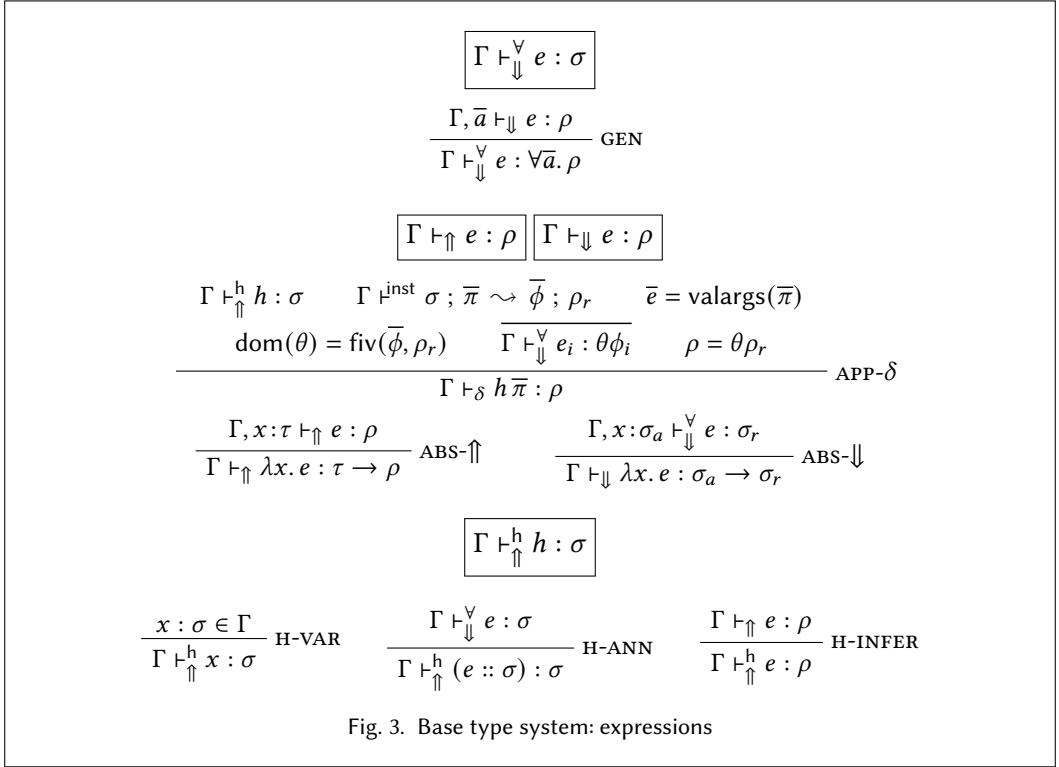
$\boxed{\Gamma \vdash^{\forall}_{\Downarrow} e : \sigma}$

$\dfrac{\Gamma, \overline{a} \vdash_{\Downarrow} e : \rho}{\Gamma \vdash^{\forall}_{\Downarrow} e : \forall \overline{a}.\, \rho}$ GEN

$\boxed{\Gamma \vdash_{\Uparrow} e : \rho}$ $\boxed{\Gamma \vdash_{\Downarrow} e : \rho}$

$\dfrac{\Gamma \vdash^{\mathsf{h}}_{\Uparrow} h : \sigma \qquad \Gamma \vdash^{\mathsf{inst}} \sigma \,;\, \overline{\pi} \leadsto \overline{\phi} \,;\, \rho_r \qquad \overline{e} = \mathsf{valargs}(\overline{\pi}) \qquad \mathsf{dom}(\theta) = \mathsf{fiv}(\overline{\phi}, \rho_r) \qquad \overline{\Gamma \vdash^{\forall}_{\Downarrow} e_i : \theta\phi_i} \qquad \rho = \theta\rho_r}{\Gamma \vdash_{\delta} h\,\overline{\pi} : \rho}$ APP-$\delta$

$\dfrac{\Gamma, x{:}\tau \vdash_{\Uparrow} e : \rho}{\Gamma \vdash_{\Uparrow} \lambda x.\, e : \tau \to \rho}$ ABS-$\Uparrow$ $\qquad$ $\dfrac{\Gamma, x{:}\sigma_a \vdash^{\forall}_{\Downarrow} e : \sigma_r}{\Gamma \vdash_{\Downarrow} \lambda x.\, e : \sigma_a \to \sigma_r}$ ABS-$\Downarrow$

$\boxed{\Gamma \vdash^{\mathsf{h}}_{\Uparrow} h : \sigma}$

$\dfrac{x : \sigma \in \Gamma}{\Gamma \vdash^{\mathsf{h}}_{\Uparrow} x : \sigma}$ H-VAR $\qquad$ $\dfrac{\Gamma \vdash^{\forall}_{\Downarrow} e : \sigma}{\Gamma \vdash^{\mathsf{h}}_{\Uparrow} (e :: \sigma) : \sigma}$ H-ANN $\qquad$ $\dfrac{\Gamma \vdash_{\Uparrow} e : \rho}{\Gamma \vdash^{\mathsf{h}}_{\Uparrow} e : \rho}$ H-INFER

Fig. 3. Base type system: expressions